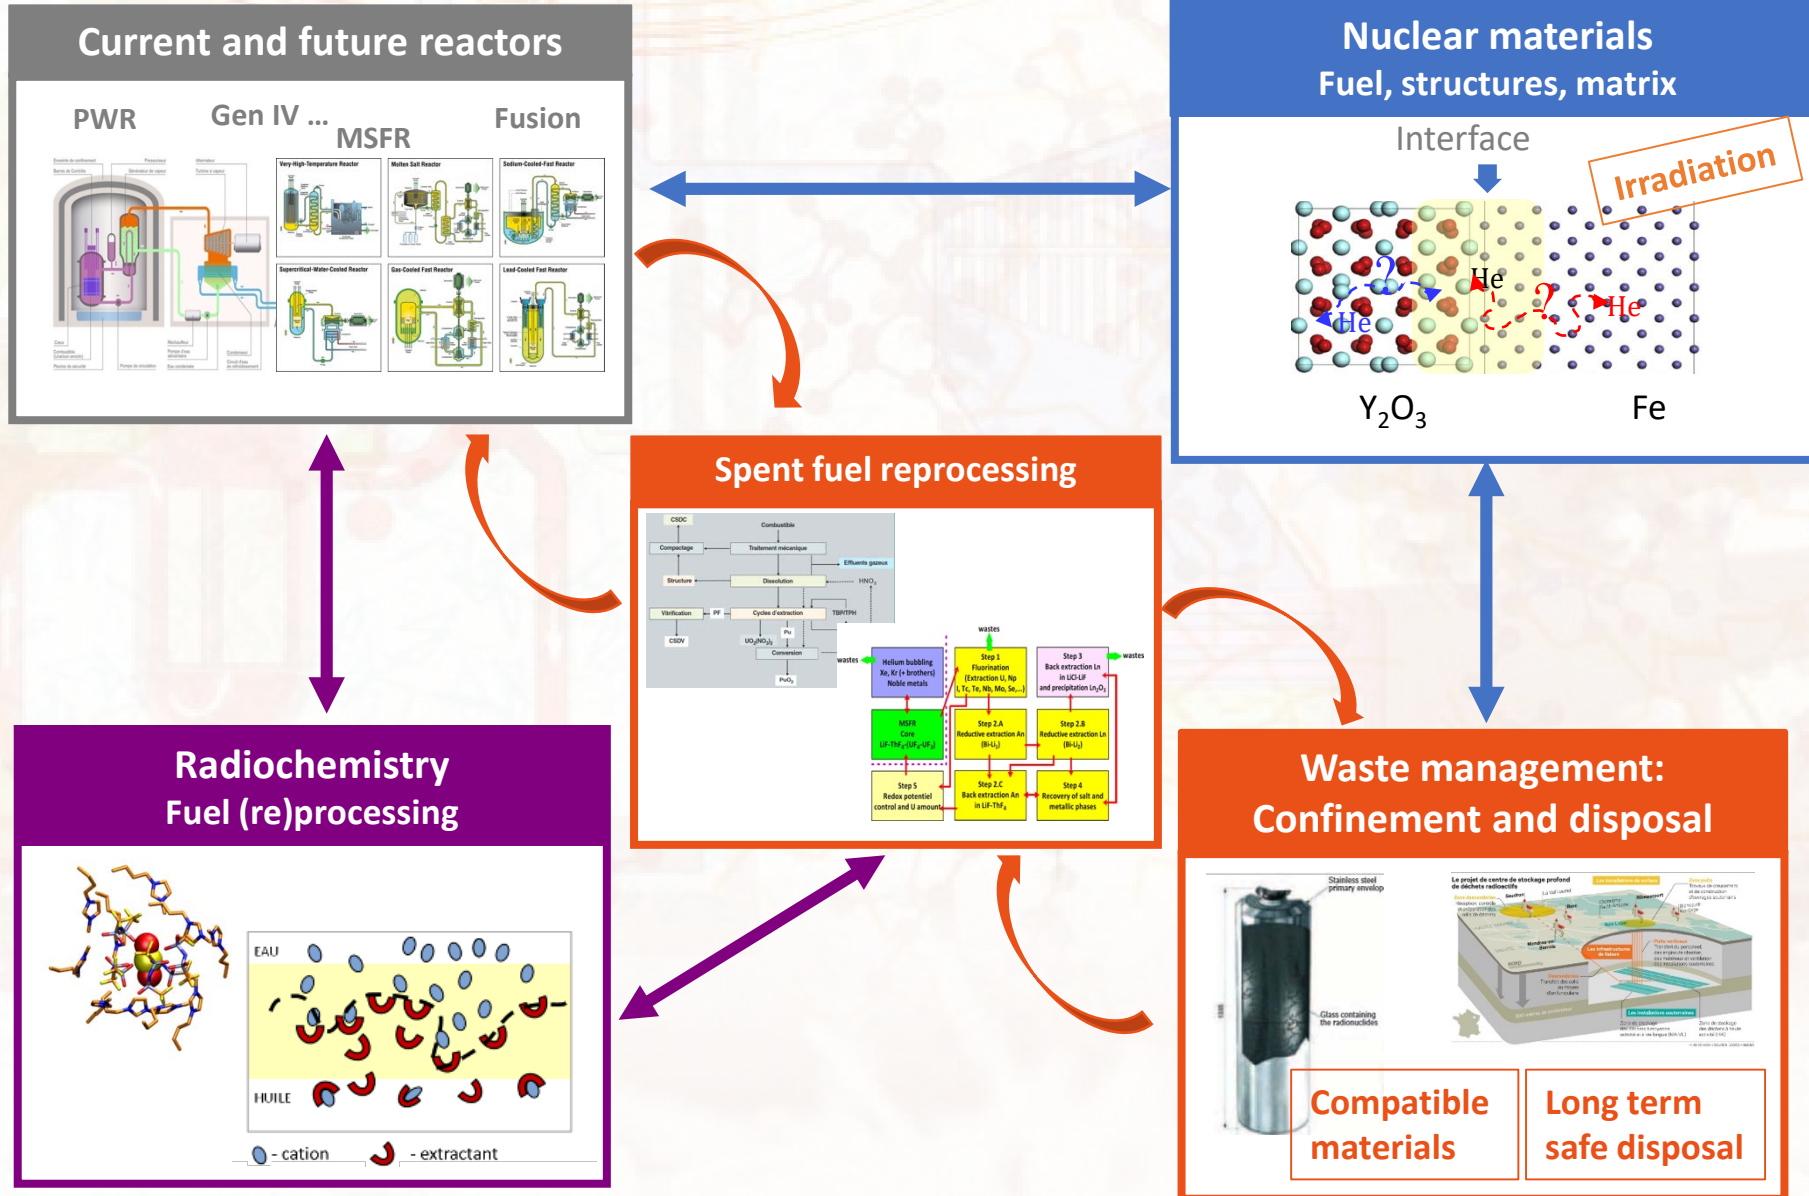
Current and future reactors

PWR

Gen IV ...

MSFR

Fusion

Very-High-Temperature Reactor

Molten Salt Reactor

Sodium-Cooled-Fast Reactor

Supercritical-Water-Cooled Reactor

Gas-Cooled Fast Reactor

Lead-Cooled Fast Reactor

Nuclear materials
Fuel, structures, matrix

Interface

Irradiation

He

He

He

?

?

$Y_2O_3$

Fe

Spent fuel reprocessing

CSDC

Combustible

Compactage

Traitement mécanique

Effluents gazeux

Structure

Dissolution

$HNO_3$

Vitrification

PF

Cycles d'extraction

TBP/TPH

CSDV

$UO_2(NO_3)_2$

Pu

Conversion

$PuO_2$

wastes

wastes

wastes

Helium bubbling Xe, Kr (+ brothers) Noble metals

Step 1 Fluorination (Extraction U, Np I, Tc, Te, Nb, Mo, Se,...)

Step 3 Back extraction Ln in LiCl-LiF and precipitation $Ln_2O_3$

MSFR Core $LiF-ThF_4-(UF_4-UF_3)$

Step 2.A Reductive extraction An (Bi-Li)

Step 2.B Reductive extraction Ln (Bi-Li)

Step 5 Redox potential control and U amount

Step 2.C Back extraction An in $LiF-ThF_4$

Step 4 Recovery of salt and metallic phases

Radiochemistry
Fuel (re)processing

EAU

HUILE

- cation

- extractant

Waste management:
Confinement and disposal

Stainless steel primary envelop

Glass containing the radionuclides

Le projet de centre de stockage profond de déchets radioactifs

Compatible materials

Long term safe disposal